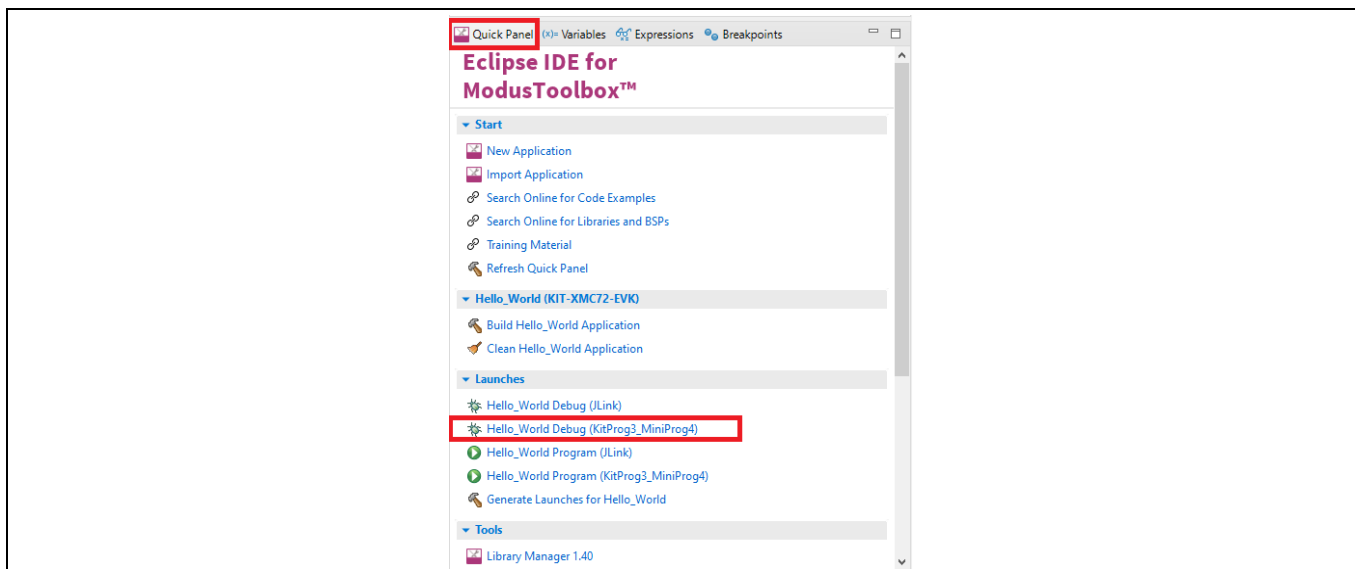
Quick Panel (x)= Variables Expressions Breakpoints

Eclipse IDE for ModusToolbox™

Start

New Application

Import Application

Search Online for Code Examples

Search Online for Libraries and BSPs

Training Material

Refresh Quick Panel

Hello_World (KIT-XMC72-EVK)

Build Hello_World Application

Clean Hello_World Application

Launches

Hello_World Debug (JLink)

Hello_World Debug (KitProg3_MiniProg4)

Hello_World Program (JLink)

Hello_World Program (KitProg3_MiniProg4)

Generate Launches for Hello_World

Tools

Library Manager 1.40